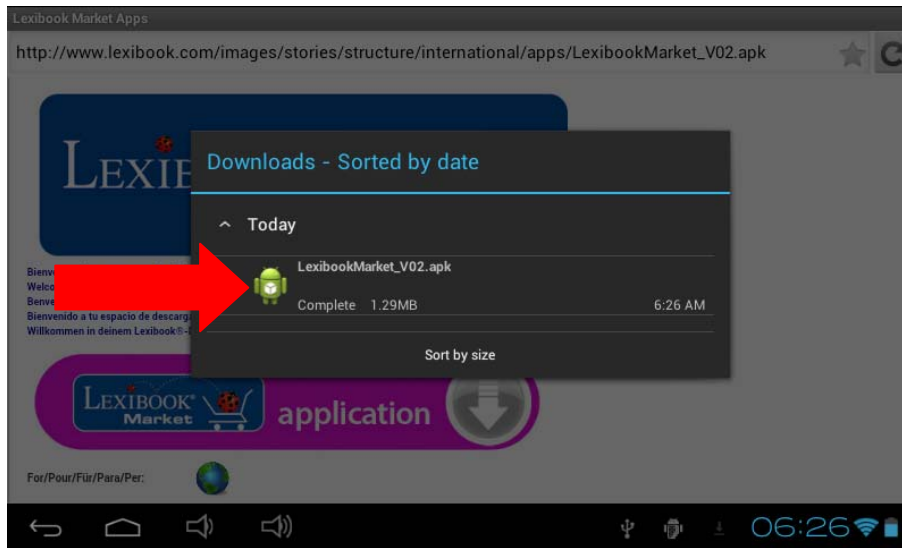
Lexibook Market Apps

http://www.lexibook.com/images/stories/structure/international/apps/LexibookMarket_V02.apk

LEXIB

Bienv
Welco
Benve
Bienvenido a tu espacio de descarg
Willkommen in deinem Lexibook®-

Downloads - Sorted by date

Today

LexibookMarket_V02.apk

Complete 1.29MB 6:26 AM

Sort by size

LEXIBOOK Market application

For/Pour/Für/Para/Per:

06:26